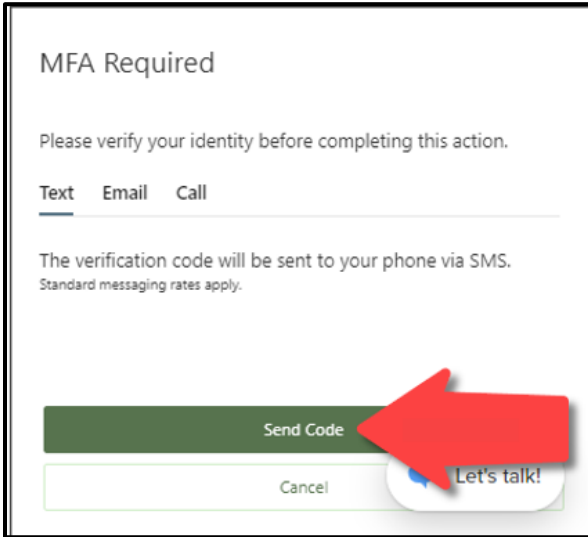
MFA Required

Please verify your identity before completing this action.

Text Email Call

The verification code will be sent to your phone via SMS.
Standard messaging rates apply.

Send Code

Cancel

Let's talk!